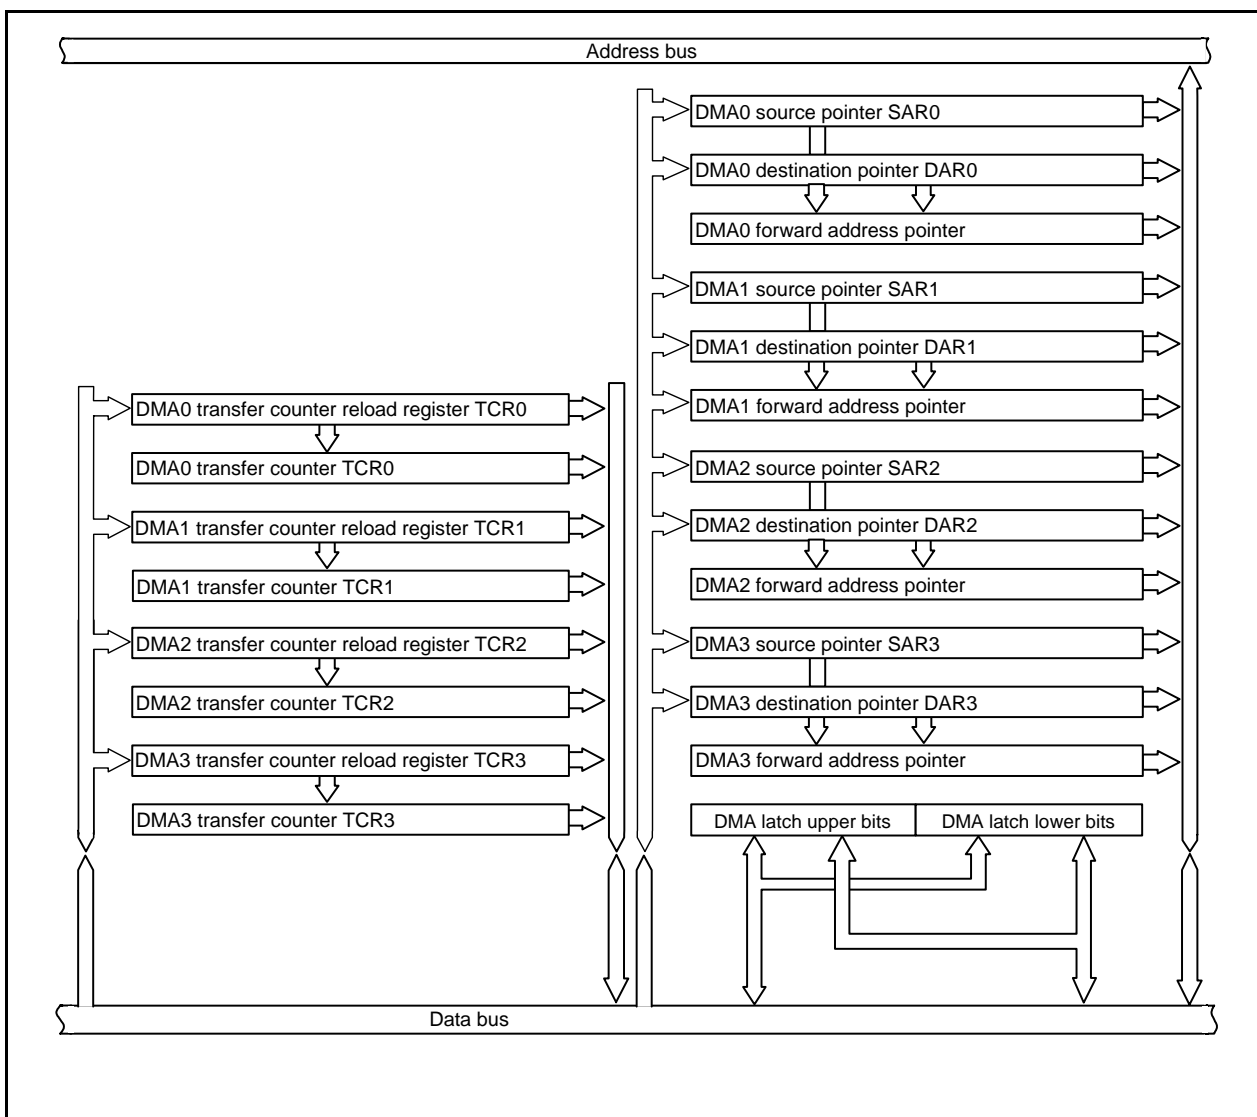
Address bus

DMA0 source pointer SAR0
DMA0 destination pointer DAR0
DMA0 forward address pointer
DMA1 source pointer SAR1
DMA1 destination pointer DAR1
DMA1 forward address pointer
DMA2 source pointer SAR2
DMA2 destination pointer DAR2
DMA2 forward address pointer
DMA3 source pointer SAR3
DMA3 destination pointer DAR3
DMA3 forward address pointer

DMA0 transfer counter reload register TCR0
DMA0 transfer counter TCR0
DMA1 transfer counter reload register TCR1
DMA1 transfer counter TCR1
DMA2 transfer counter reload register TCR2
DMA2 transfer counter TCR2
DMA3 transfer counter reload register TCR3
DMA3 transfer counter TCR3

DMA latch upper bits
DMA latch lower bits

Data bus